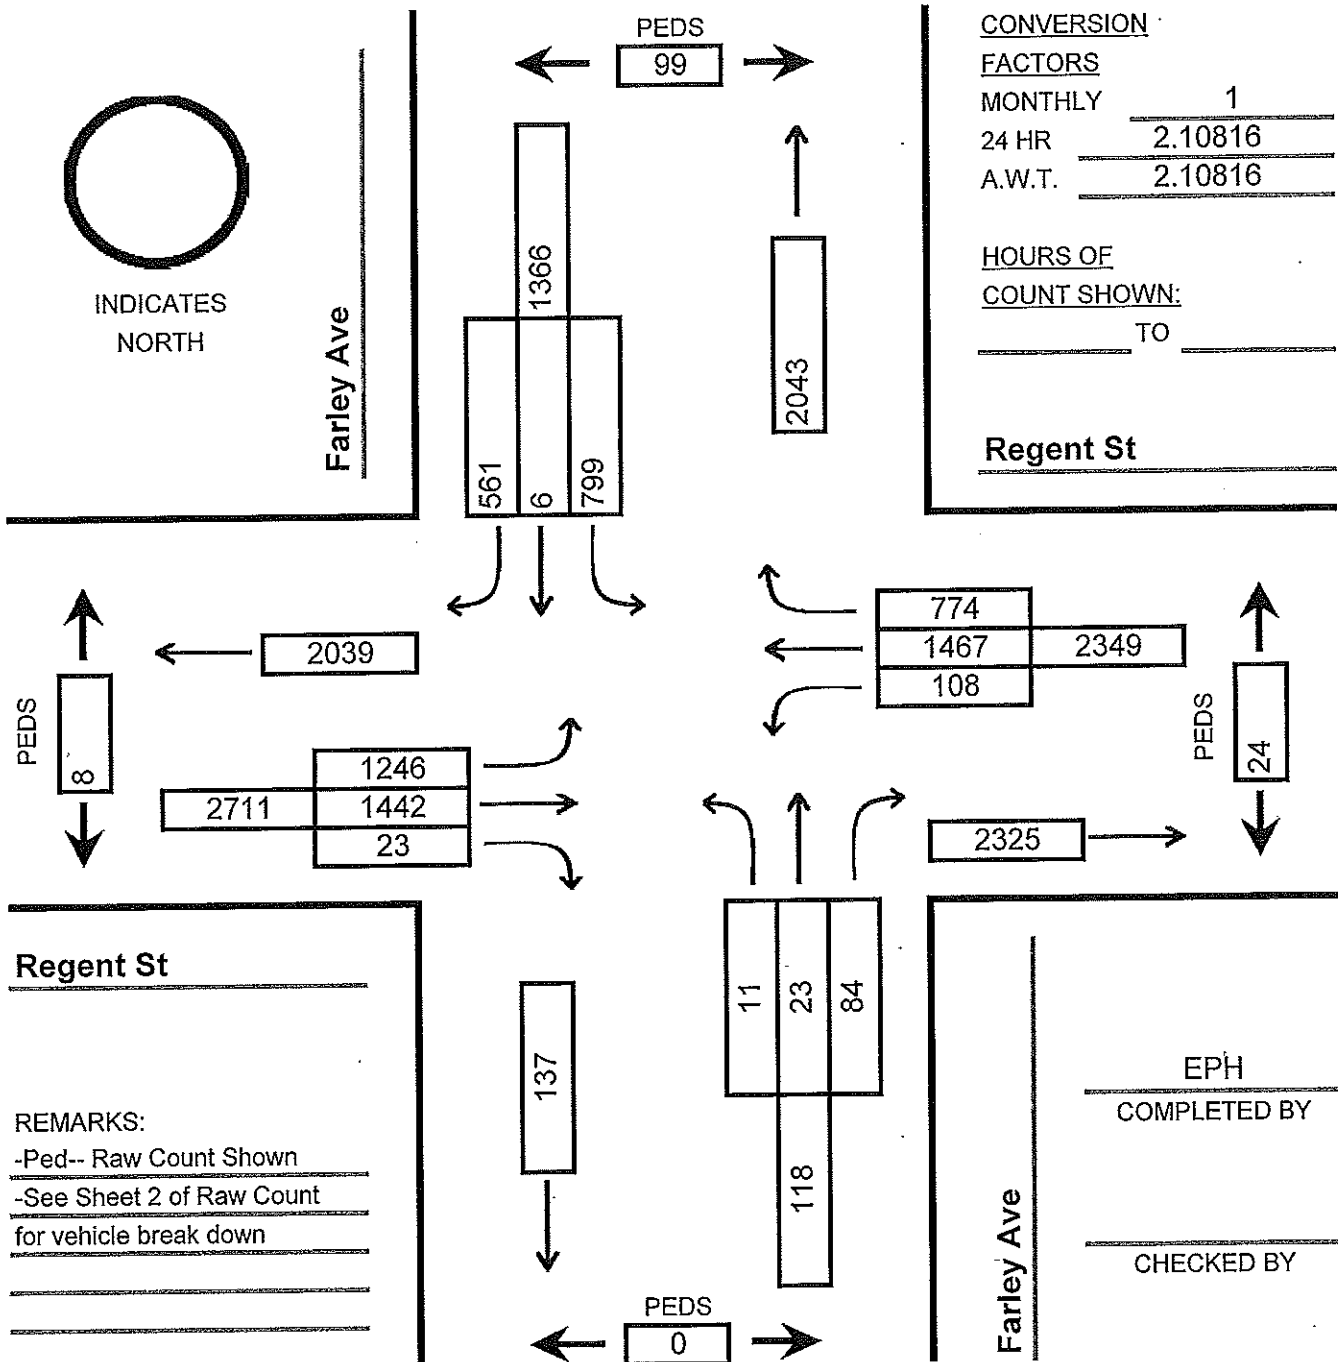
PEDS
99

CONVERSION FACTORS
MONTHLY 1
24 HR 2.10816
A.W.T. 2.10816

HOURS OF COUNT SHOWN:
TO

INDICATES NORTH

Farley Ave

1366
2043
561
6
799

Regent St

774
1467
2349
108

2039

PEDS
8

1246
2711
1442
23

PEDS
24

2325

Regent St

11
23
84

137

118

EPH
COMPLETED BY

CHECKED BY

REMARKS:
-Ped-- Raw Count Shown
-See Sheet 2 of Raw Count for vehicle break down

Farley Ave

PEDS
0